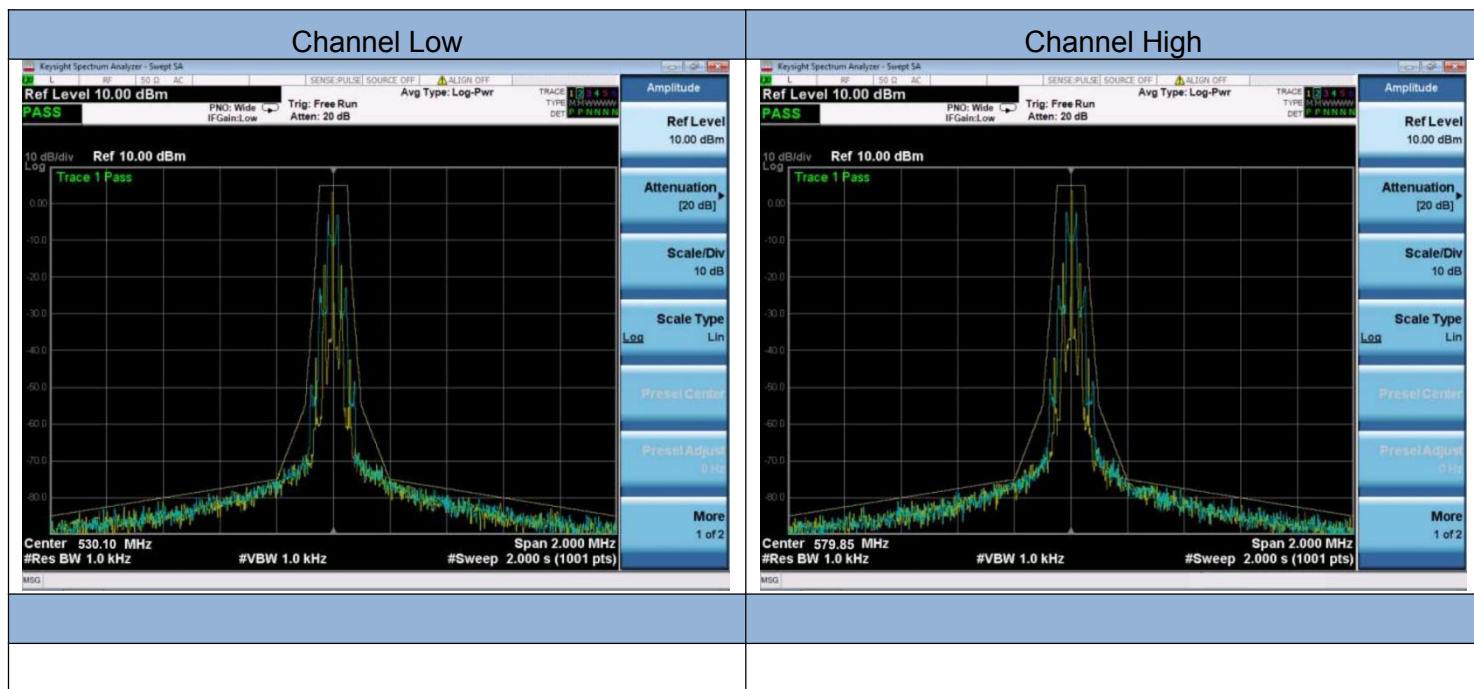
| Channel Low | Channel High |
|---|---|
| Keysight Spectrum Analyzer - Swept SA<br>L RF 50 Ω AC SENSE:PULSE SOURCE OFF ALIGN OFF<br>Ref Level 10.00 dBm<br>PASS<br>PNO: Wide IFGain:Low<br>Trig: Free Run Atten: 20 dB<br>Avg Type: Log-Pwr<br>TRACE 1 2 3 4 5 6 TYPE M W W W W W DET P P N N N N<br>Amplitude<br>Ref Level 10.00 dBm<br>Attenuation [20 dB]<br>Scale/Div 10 dB<br>Scale Type Log Lin<br>Presel Center<br>Presel Adjust 0 Hz<br>More 1 of 2<br>10 dB/div Log Ref 10.00 dBm<br>Trace 1 Pass<br>0.00 -10.0 -20.0 -30.0 -40.0 -50.0 -60.0 -70.0 -80.0<br>Center 530.10 MHz #Res BW 1.0 kHz #VBW 1.0 kHz Span 2.000 MHz #Sweep 2.000 s (1001 pts)<br>MSG | Keysight Spectrum Analyzer - Swept SA<br>L RF 50 Ω AC SENSE:PULSE SOURCE OFF ALIGN OFF<br>Ref Level 10.00 dBm<br>PASS<br>PNO: Wide IFGain:Low<br>Trig: Free Run Atten: 20 dB<br>Avg Type: Log-Pwr<br>TRACE 1 2 3 4 5 6 TYPE M W W W W W DET P P N N N N<br>Amplitude<br>Ref Level 10.00 dBm<br>Attenuation [20 dB]<br>Scale/Div 10 dB<br>Scale Type Log Lin<br>Presel Center<br>Presel Adjust 0 Hz<br>More 1 of 2<br>10 dB/div Log Ref 10.00 dBm<br>Trace 1 Pass<br>0.00 -10.0 -20.0 -30.0 -40.0 -50.0 -60.0 -70.0 -80.0<br>Center 579.85 MHz #Res BW 1.0 kHz #VBW 1.0 kHz Span 2.000 MHz #Sweep 2.000 s (1001 pts)<br>MSG |
| | |
| | |